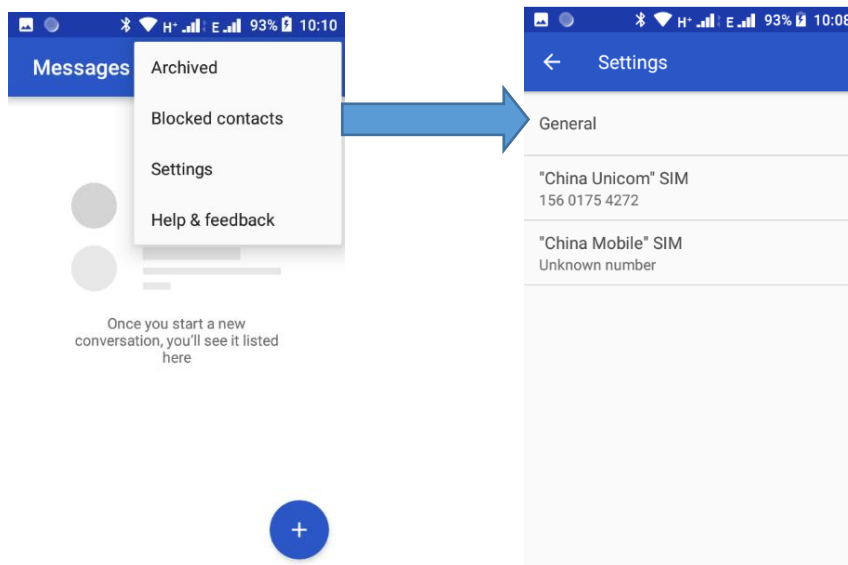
H+ E 93% 10:10

Messages

Archived

Blocked contacts

Settings

Help & feedback

Once you start a new conversation, you'll see it listed here

+

H+ E 93% 10:08

Settings

General

"China Unicom" SIM
156 0175 4272

"China Mobile" SIM
Unknown number